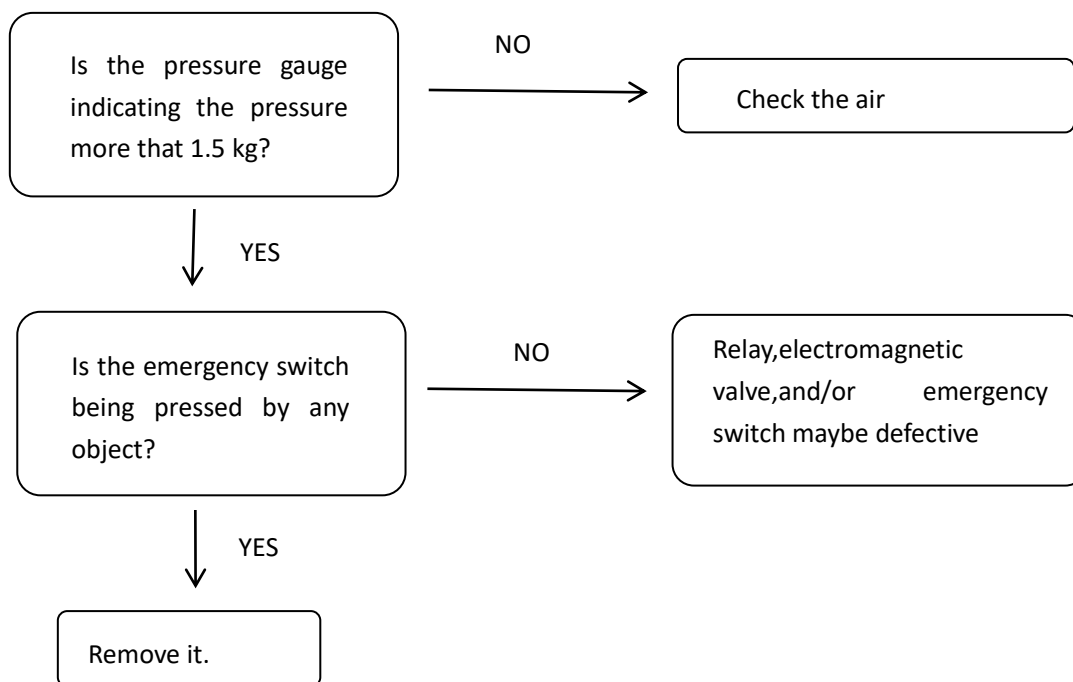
Is the pressure gauge indicating the pressure more that 1.5 kg?

NO

Check the air

YES

Is the emergency switch being pressed by any object?

NO

Relay,electromagnetic valve,and/or emergency switch maybe defective

YES

Remove it.